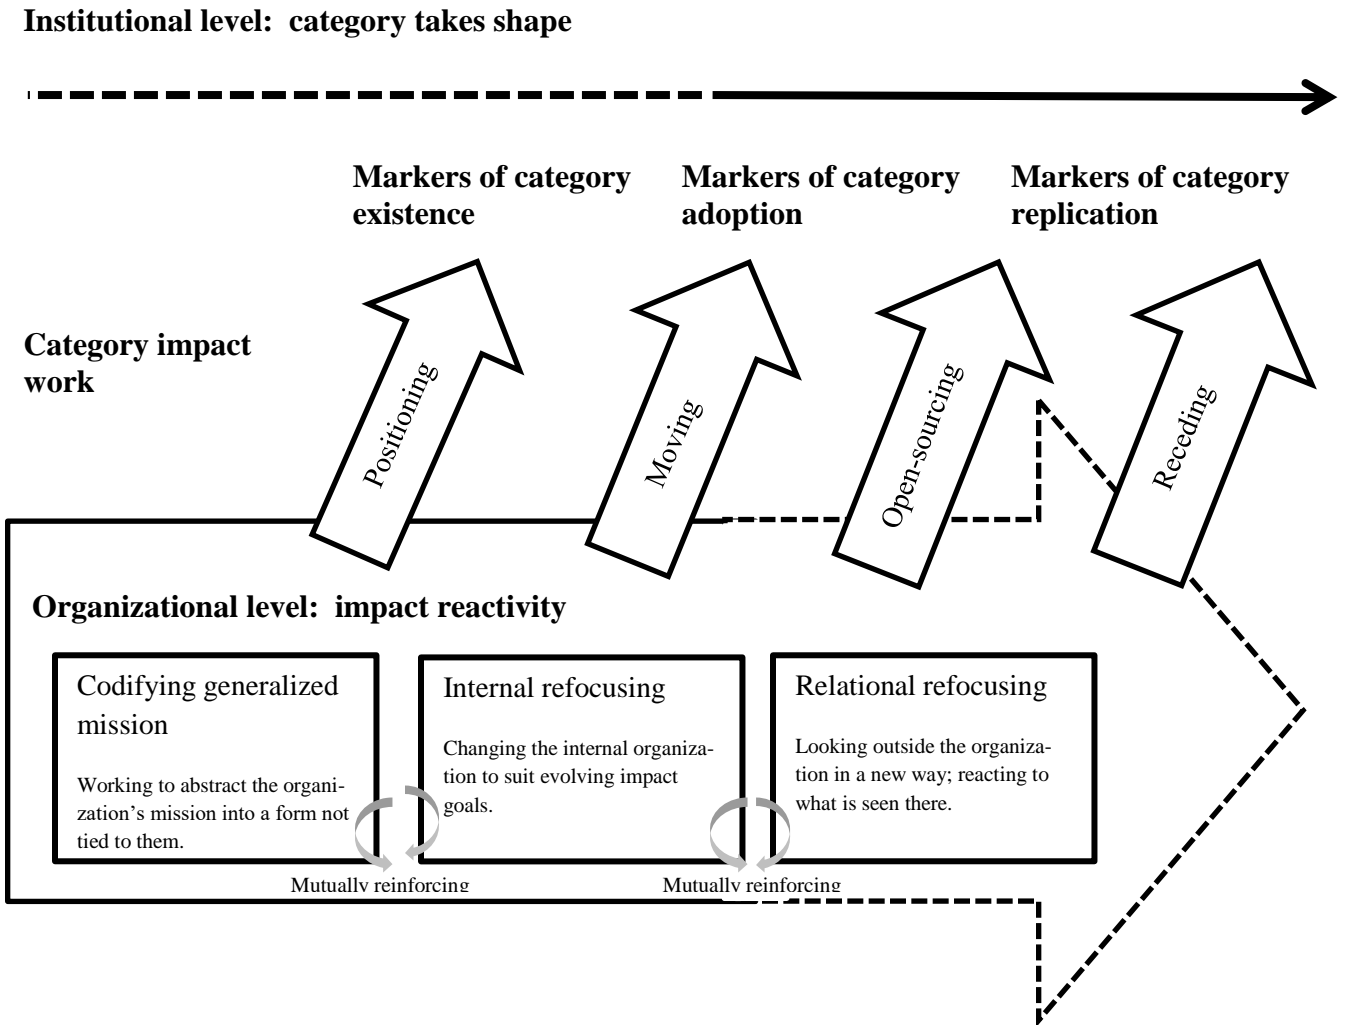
**Institutional level: category takes shape**

**Markers of category existence**

**Markers of category adoption**

**Markers of category replication**

**Category impact work**

Positioning

Moving

Open-sourcing

Receding

**Organizational level: impact reactivity**

Codifying generalized mission

Working to abstract the organization's mission into a form not tied to them.

Internal refocusing

Changing the internal organization to suit evolving impact goals.

Relational refocusing

Looking outside the organization in a new way; reacting to what is seen there.

Mutually reinforcing

Mutually reinforcing